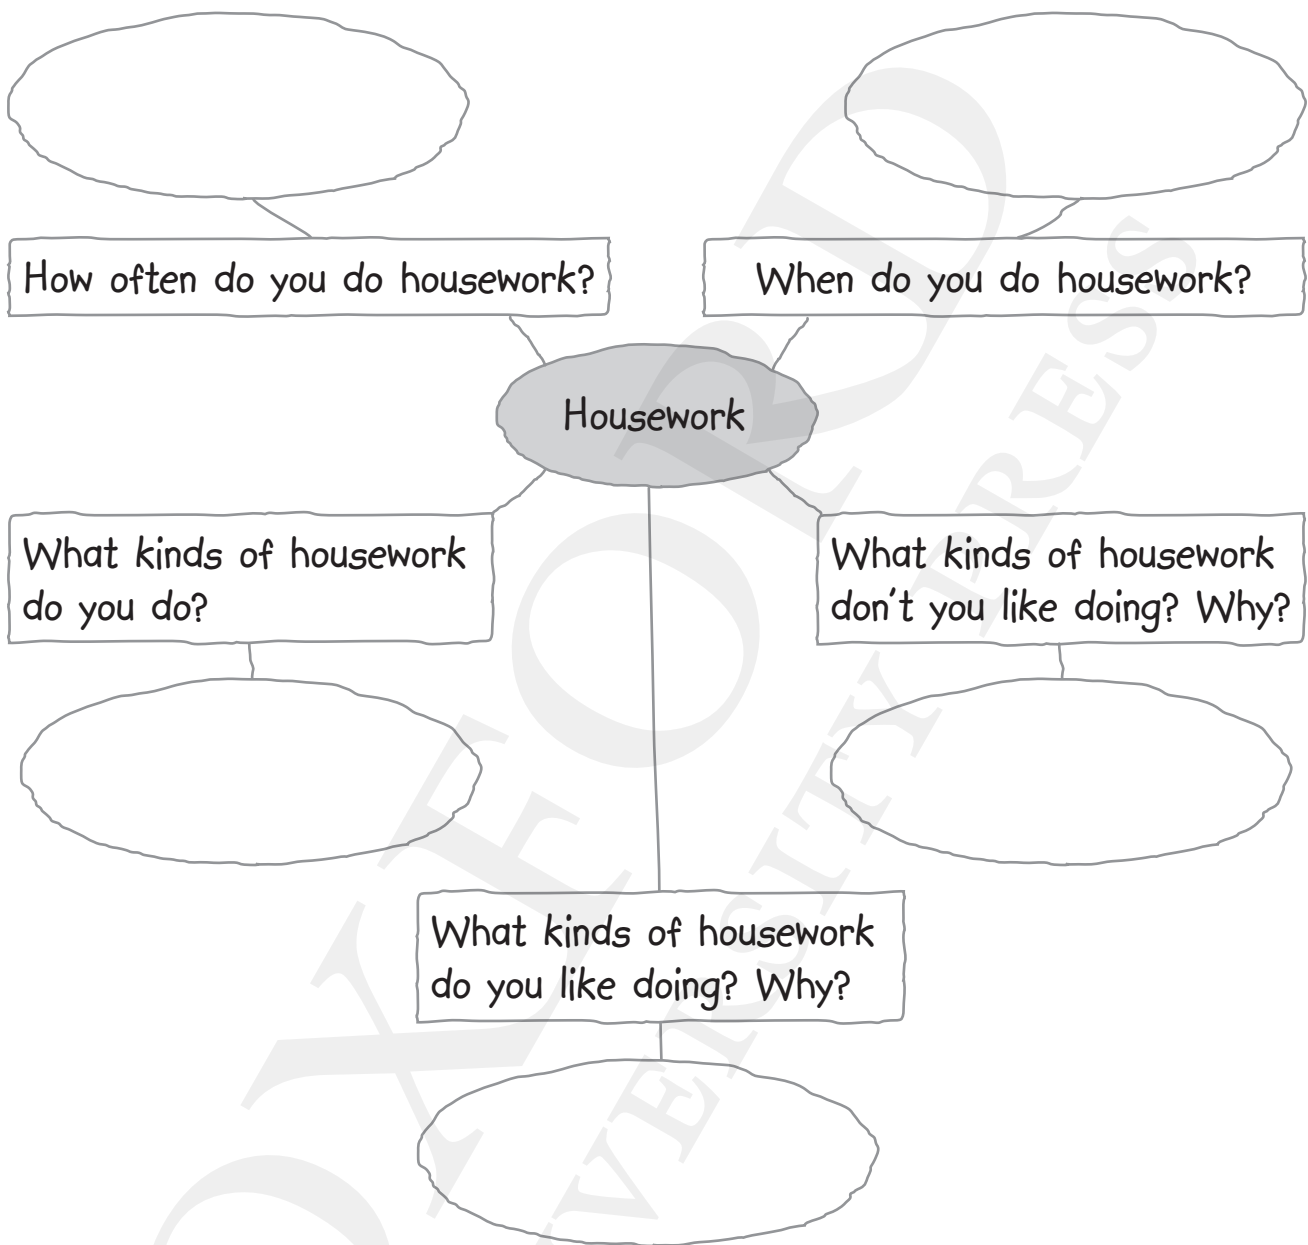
How often do you do housework?

When do you do housework?

Housework

What kinds of housework do you do?

What kinds of housework don't you like doing? Why?

What kinds of housework do you like doing? Why?

OXFORD UNIVERSITY PRESS